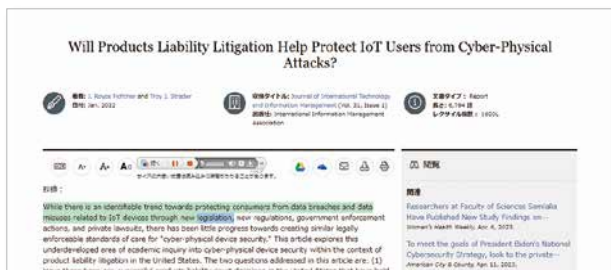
Will Products Liability Litigation Help Protect IoT Users from Cyber-Physical Attacks?

著者: J. Royce Fichtner and Troy J. Strader
日付: Jan. 2022

収録タイトル: Journal of International Technology and Information Management (Vol. 31, Issue 1)
出版社: International Information Management Association

文書タイプ: Report
長さ: 6,794 語
レクサイル指数: 1920L

A- A+ A

サイズの大小、言語の違いによる変更を加えることができます。

抄録:

While there is an identifiable trend towards protecting consumers from data breaches and data misuses related to IoT devices through new legislation, new regulations, government enforcement actions, and private lawsuits, there has been little progress towards creating similar legally enforceable standards of care for "cyber-physical device security." This article explores this underdeveloped area of academic inquiry into cyber-physical device security within the context of product liability litigation in the United States. The two questions addressed in this article are: (1) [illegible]

関連

関連

Researchers at Faculty of Sciences Semlalia Have Published New Study Findings on--
Women's Health Weekly, Apr. 6, 2023.

To meet the goals of President Biden's National Cybersecurity Strategy, look to the private--
American City & County, Apr. 11, 2023.